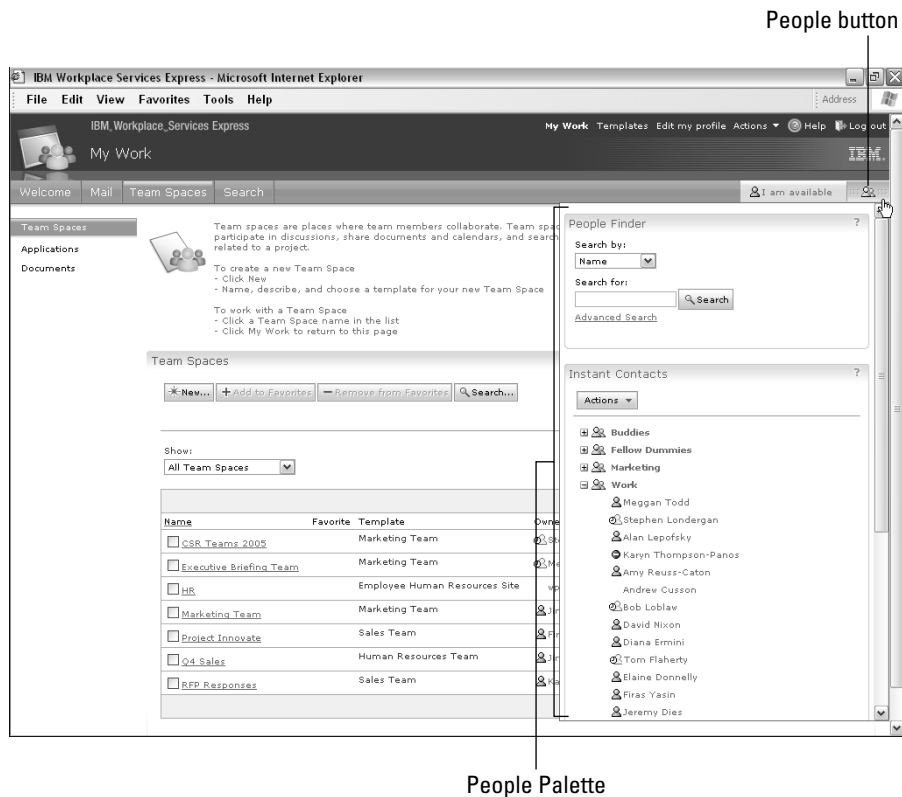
People button

IBM Workplace Services Express - Microsoft Internet Explorer

File Edit View Favorites Tools Help

Address

IBM_Workplace_Services Express

My Work Templates Edit my profile Actions ▼ Help Log out

My Work

IBM.

Welcome Mail Team Spaces Search

I am available

Team Spaces
Applications
Documents

Team spaces are places where team members collaborate. Team spac participate in discussions, share documents and calendars, and search related to a project.

To create a new Team Space
- Click New
- Name, describe, and choose a template for your new Team Space

To work with a Team Space
- Click a Team Space name in the list
- Click My Work to return to this page

Team Spaces

New... + Add to Favorites − Remove from Favorites Search...

Show:
All Team Spaces

| Name | Favorite | Template | Owne |
|---|---|---|---|
| CSR Teams 2005 | | Marketing Team | St |
| Executive Briefing Team | | Marketing Team | Me |
| HR | | Employee Human Resources Site | wp |
| Marketing Team | | Marketing Team | Jir |
| Project Innovate | | Sales Team | Fir |
| Q4 Sales | | Human Resources Team | Jir |
| RFP Responses | | Sales Team | Ka |

People Finder ?

Search by:
Name

Search for:
Search

Advanced Search

Instant Contacts ?

Actions ▼

Buddies
Fellow Dummies
Marketing
Work
Meggan Todd
Stephen Londergan
Alan Lepofsky
Karyn Thompson-Panos
Amy Reuss-Caton
Andrew Cusson
Bob Loblaw
David Nixon
Diana Ermini
Tom Flaherty
Elaine Donnelly
Firas Yasin
Jeremy Dies

People Palette